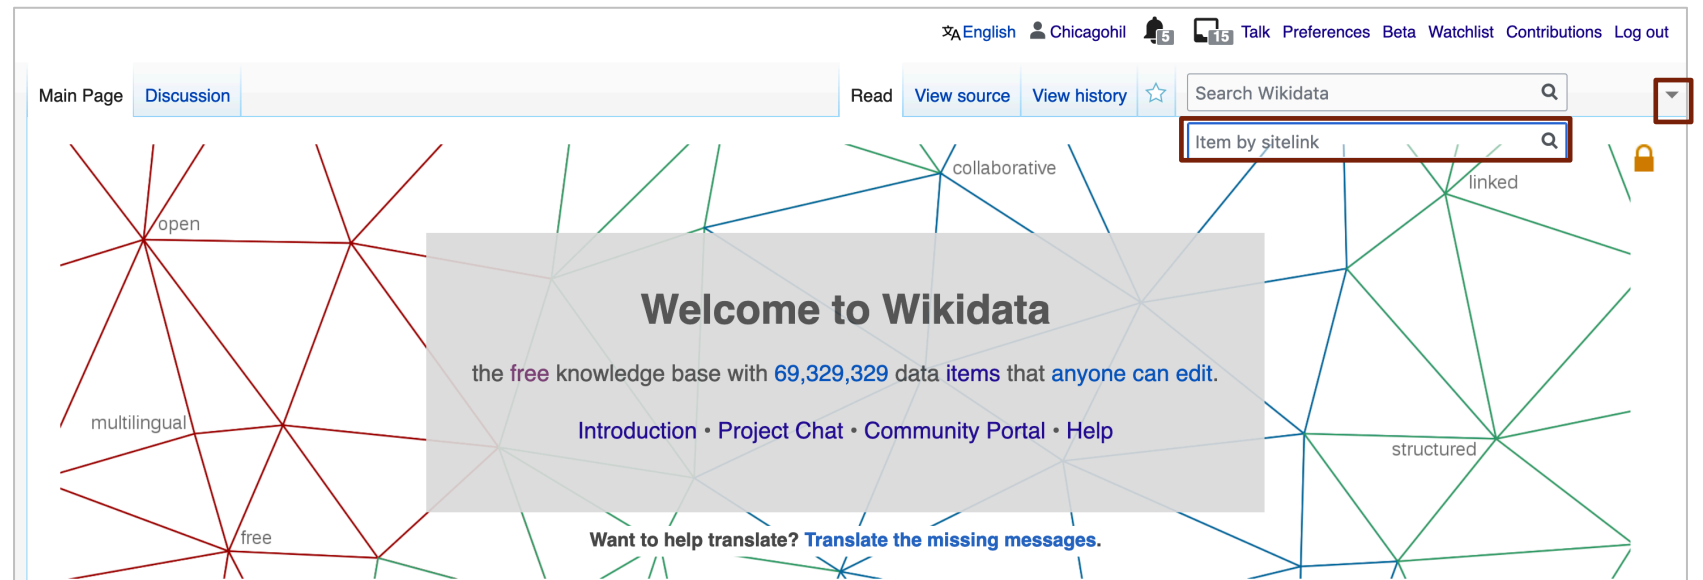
English Chicagohil 5 15 Talk Preferences Beta Watchlist Contributions Log out

Main Page Discussion

Read View source View history

Search Wikidata

Item by sitelink

open

collaborative

linked

multilingual

structured

free

Welcome to Wikidata

the free knowledge base with 69,329,329 data items that anyone can edit.

Introduction • Project Chat • Community Portal • Help

Want to help translate? Translate the missing messages.